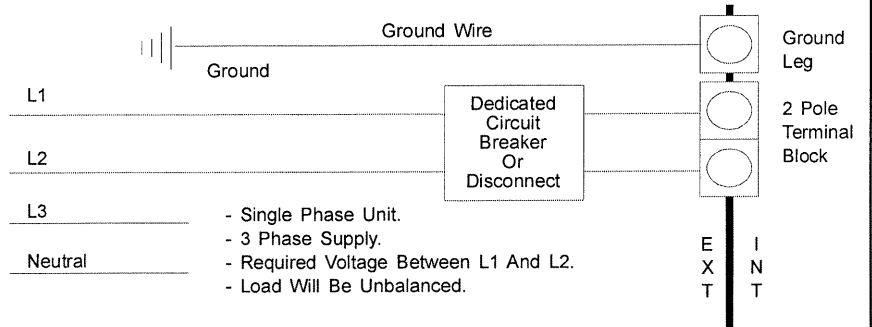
Ground Wire

Ground

Ground Leg

L1

Dedicated Circuit Breaker Or Disconnect

2 Pole Terminal Block

L2

L3

Neutral

- Single Phase Unit.
- 3 Phase Supply.
- Required Voltage Between L1 And L2.
- Load Will Be Unbalanced.

E
X
T

I
N
T